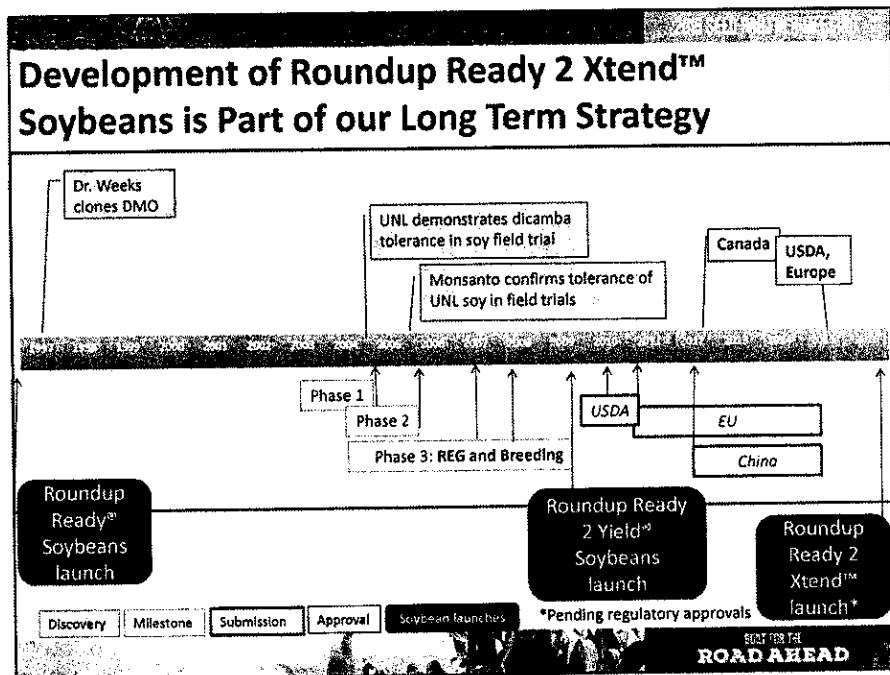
Development of Roundup Ready 2 Xtend™ Soybeans is Part of our Long Term Strategy

Dr. Weeks clones DMO

UNL demonstrates dicamba tolerance in soy field trial

Monsanto confirms tolerance of UNL soy in field trials

Canada

USDA, Europe

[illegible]

Phase 1

Phase 2

Phase 3: REG and Breeding

USDA

EU

China

Roundup Ready® Soybeans launch

Roundup Ready 2 Yield® Soybeans launch

Roundup Ready 2 Xtend™ launch*

Discovery

Milestone

Submission

Approval

Soybean launches

*Pending regulatory approvals

BUILT FOR THE ROAD AHEAD